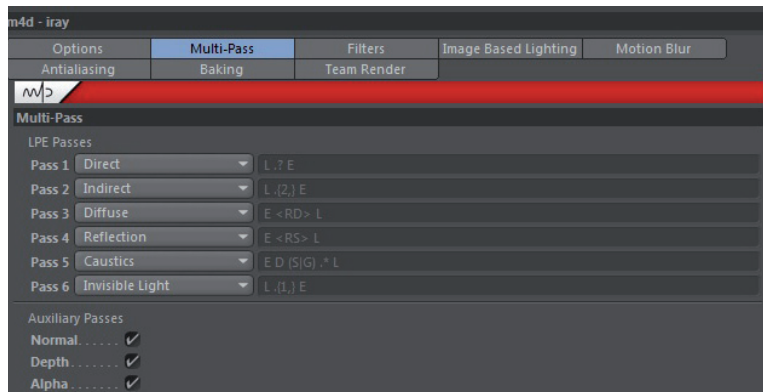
m4d - iray

| Options | Multi-Pass | Filters | Image Based Lighting | Motion Blur |
|---|---|---|---|---|
| Antialiasing | Baking | Team Render | | |

Multi-Pass

LPE Passes

Pass 1 Direct L .? E

Pass 2 Indirect L .{2,} E

Pass 3 Diffuse E <RD> L

Pass 4 Reflection E <RS> L

Pass 5 Caustics E D (S|G) .* L

Pass 6 Invisible Light L .{1,} E

Auxiliary Passes

Normal. . . . . . ✓

Depth. . . . . . . ✓

Alpha . . . . . . . ✓